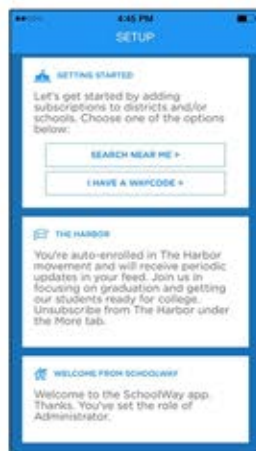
4:45 PM
SETUP

GETTING STARTED

Let's get started by adding subscriptions to districts and/or schools. Choose one of the options below:

SEARCH NEAR ME >

I HAVE A WAYCODE >

THE HARBOR

You're auto-enrolled in The Harbor movement and will receive periodic updates in your feed. Join us in focusing on graduation and getting our students ready for college. Unsubscribe from The Harbor under the More tab.

WELCOME FROM SCHOOLWAY

Welcome to the SchoolWay app. Thanks. You've set the role of Administrator.